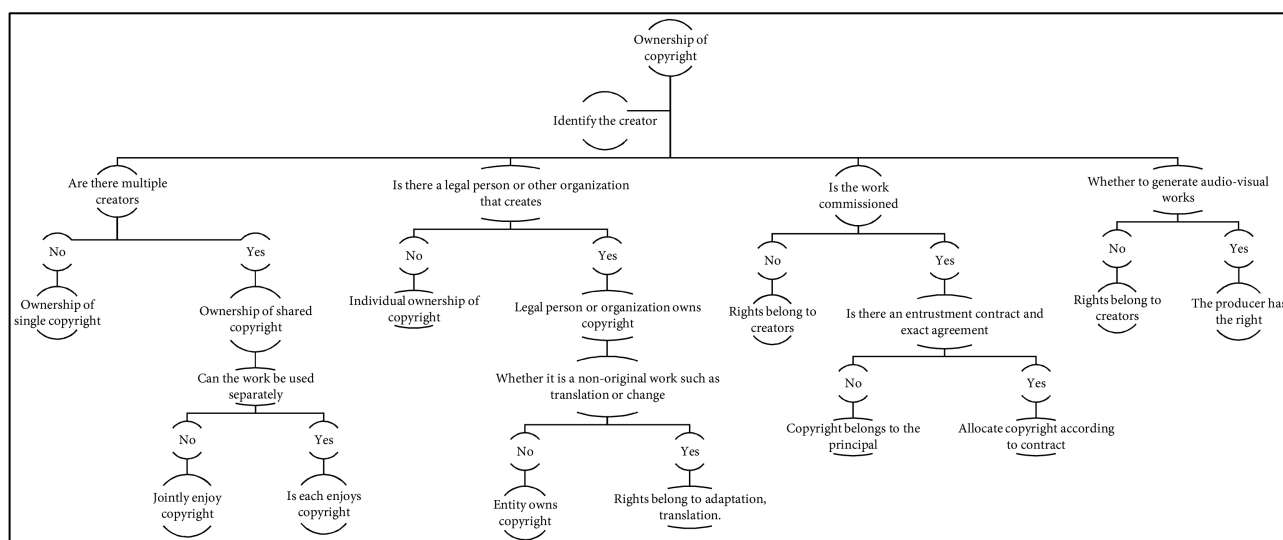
Ownership of copyright

Identify the creator

Are there multiple creators

No

Ownership of single copyright

Yes

Ownership of shared copyright

Can the work be used separately

No

Jointly enjoy copyright

Yes

Is each enjoys copyright

Is there a legal person or other organization that creates

No

Individual ownership of copyright

Yes

Legal person or organization owns copyright

Whether it is a non-original work such as translation or change

No

Entity owns copyright

Yes

Rights belong to adaptation, translation.

Is the work commissioned

No

Rights belong to creators

Yes

Is there an entrustment contract and exact agreement

No

Copyright belongs to the principal

Yes

Allocate copyright according to contract

Whether to generate audio-visual works

No

Rights belong to creators

Yes

The producer has the right